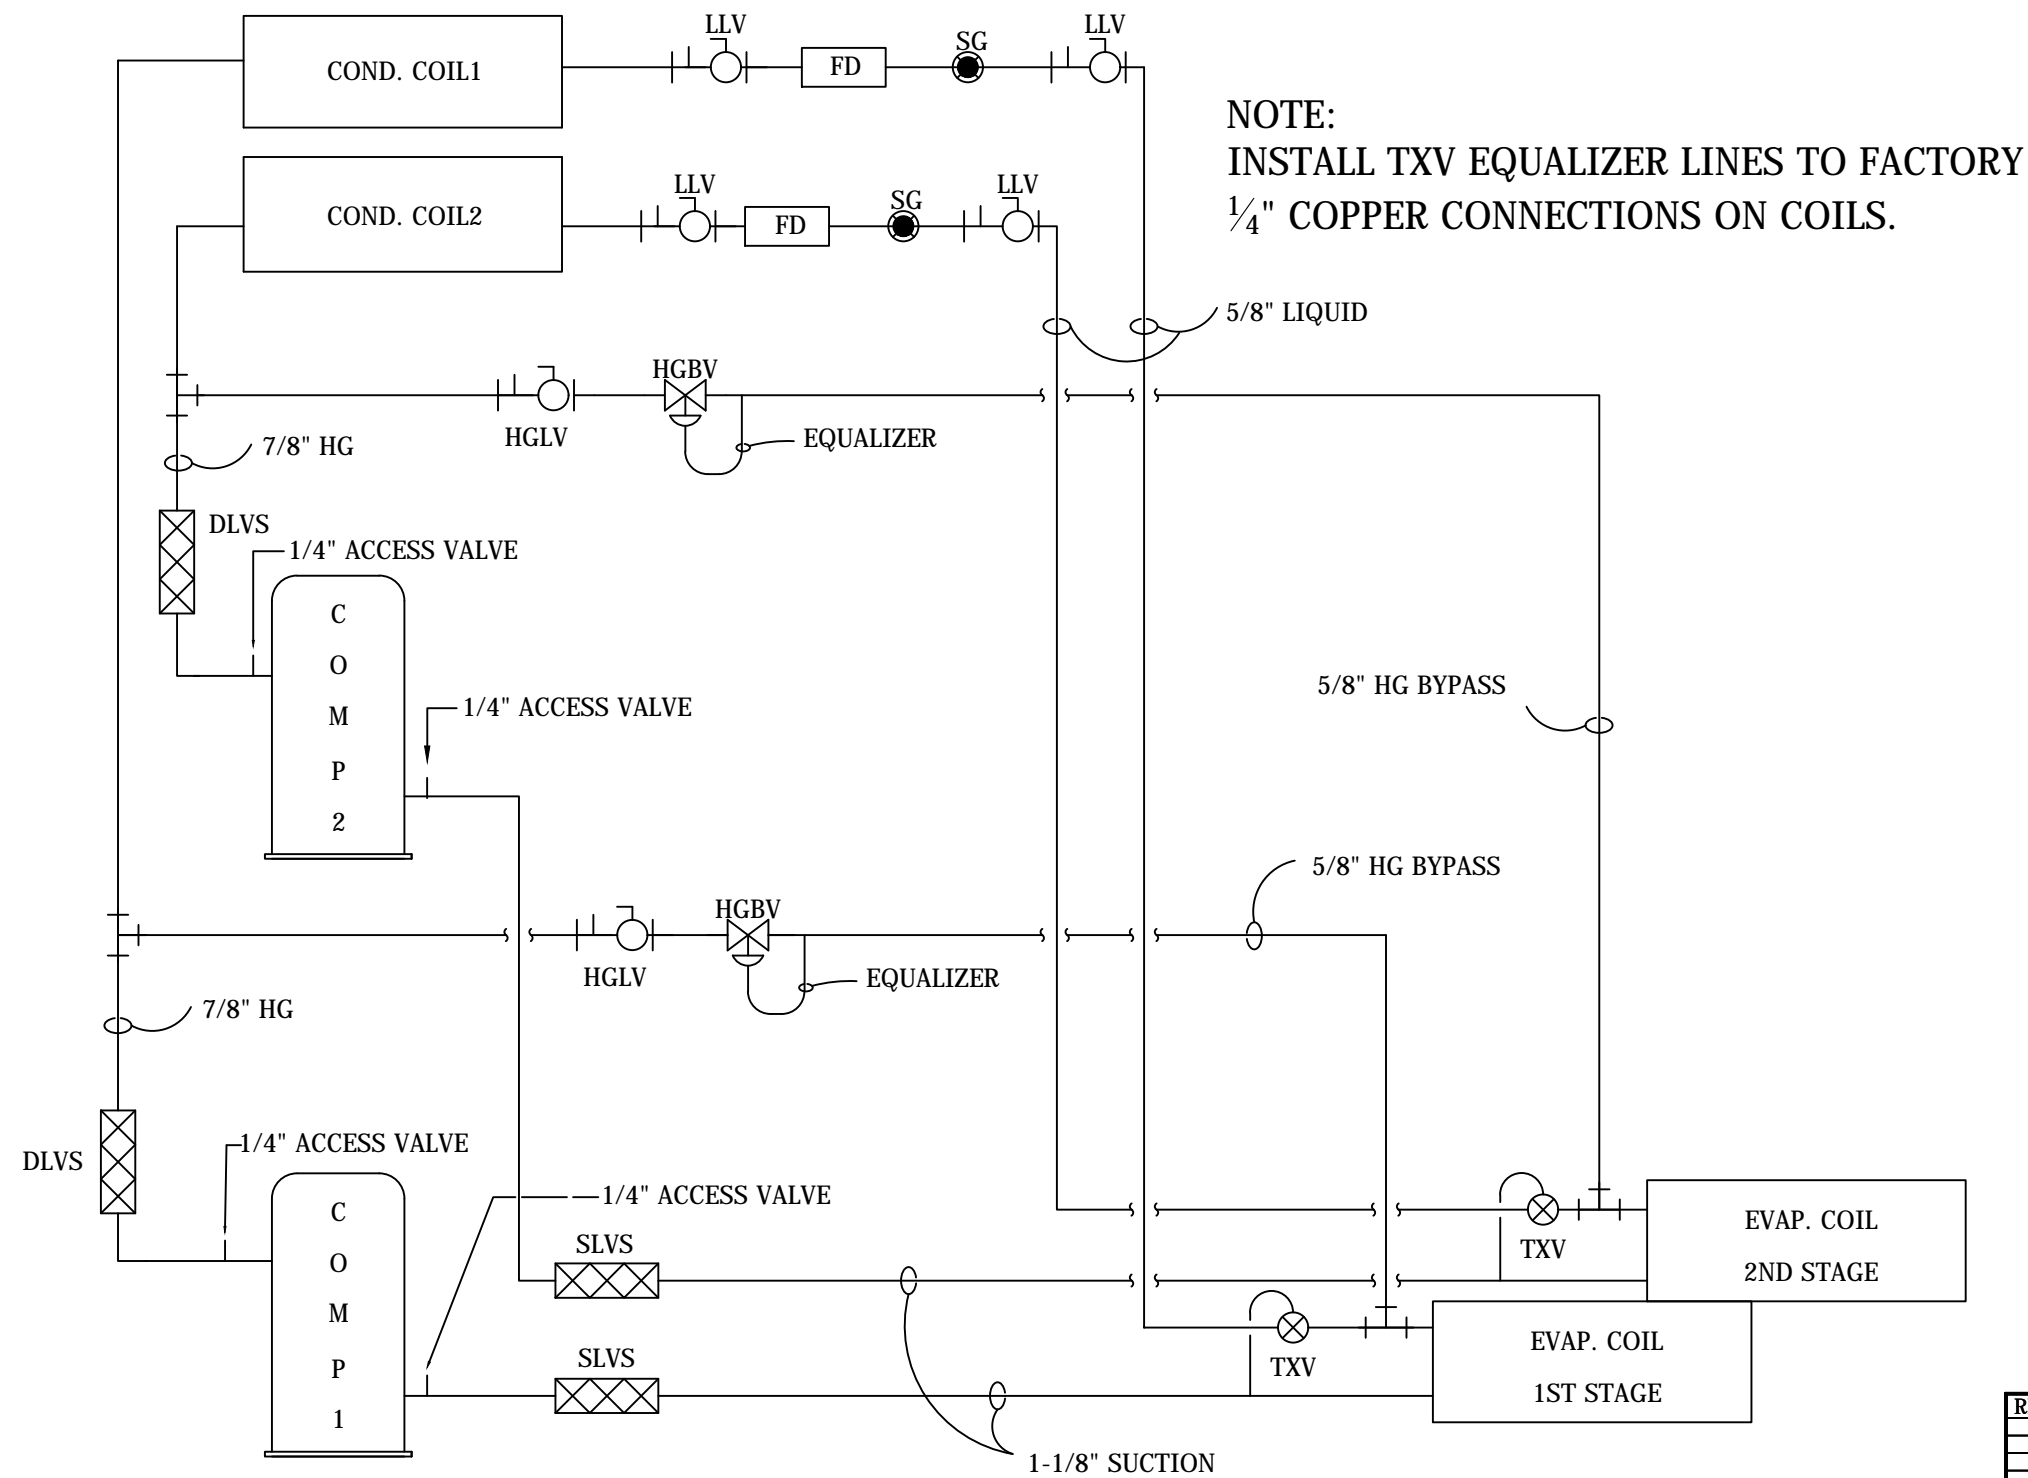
COND. COIL1

LLV

FD

SG

LLV

NOTE:
INSTALL TXV EQUALIZER LINES TO FACTORY $\frac{1}{4}$" COPPER CONNECTIONS ON COILS.

COND. COIL2

LLV

FD

SG

LLV

5/8" LIQUID

HGBV

HGLV

EQUALIZER

7/8" HG

DLVS

1/4" ACCESS VALVE

C O M P 2

1/4" ACCESS VALVE

5/8" HG BYPASS

5/8" HG BYPASS

HGBV

HGLV

EQUALIZER

7/8" HG

DLVS

1/4" ACCESS VALVE

1/4" ACCESS VALVE

C O M P 1

SLVS

SLVS

TXV

EVAP. COIL 2ND STAGE

TXV

EVAP. COIL 1ST STAGE

1-1/8" SUCTION

R